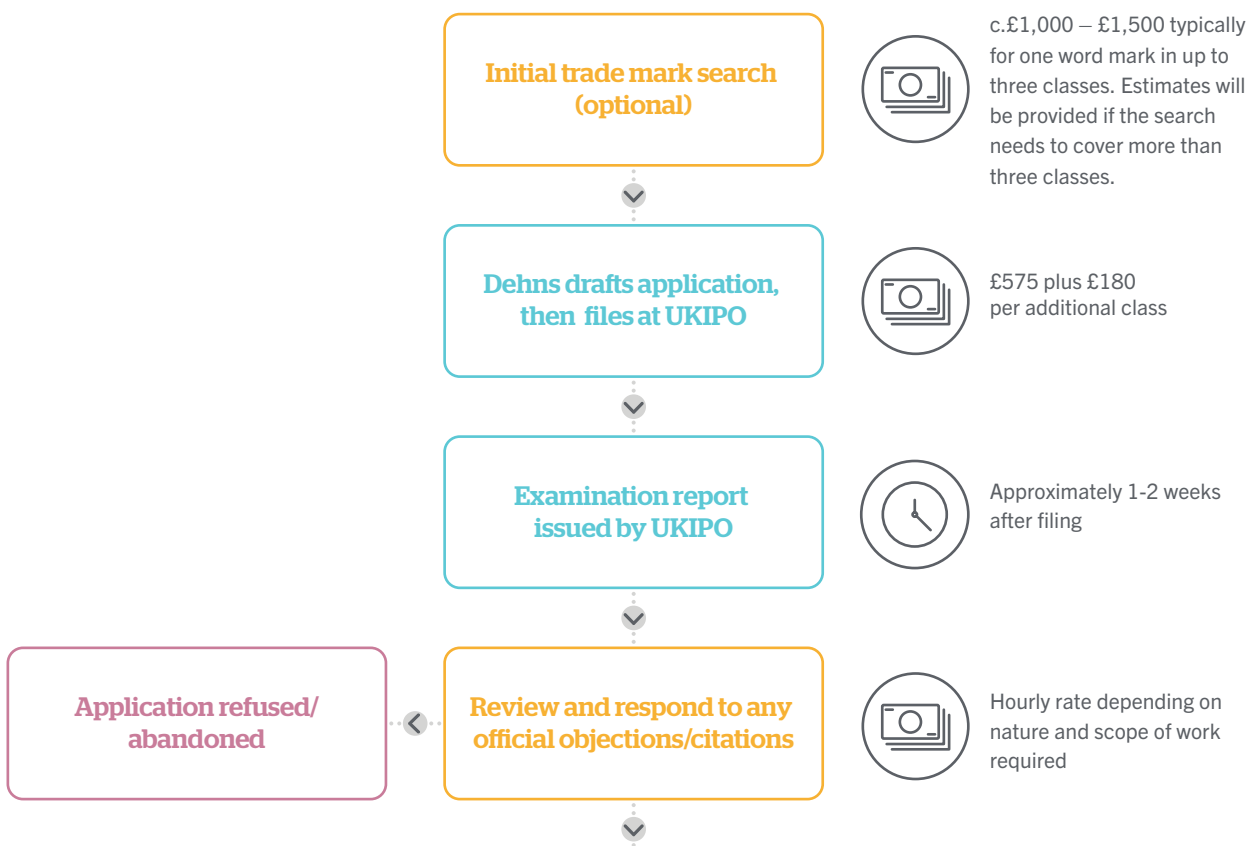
Initial trade mark search (optional)

c.£1,000 – £1,500 typically for one word mark in up to three classes. Estimates will be provided if the search needs to cover more than three classes.

Dehns drafts application, then files at UKIPO

£575 plus £180 per additional class

Examination report issued by UKIPO

Approximately 1-2 weeks after filing

Application refused/ abandoned

Review and respond to any official objections/citations

Hourly rate depending on nature and scope of work required